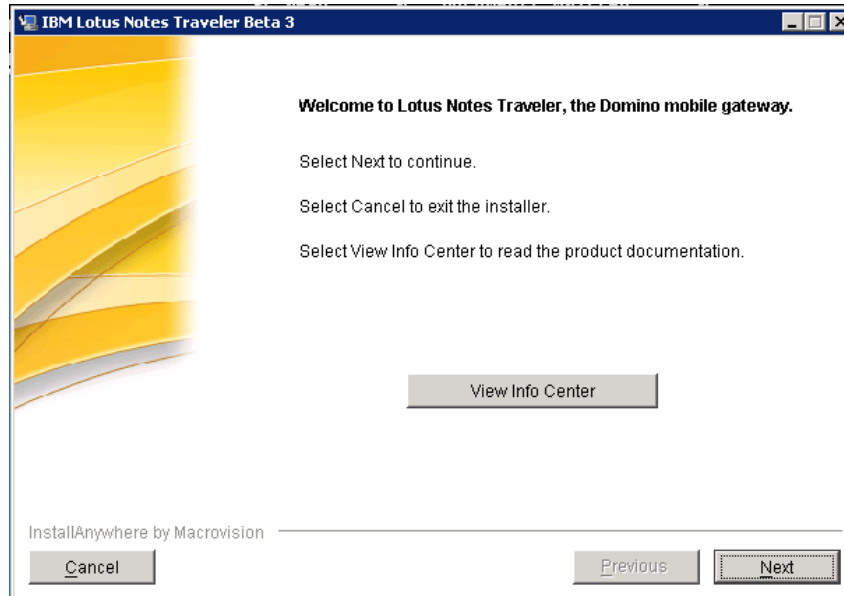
IBM Lotus Notes Traveler Beta 3

Welcome to Lotus Notes Traveler, the Domino mobile gateway.

Select Next to continue.

Select Cancel to exit the installer.

Select View Info Center to read the product documentation.

View Info Center

InstallAnywhere by Macrovision

Cancel

Previous

Next